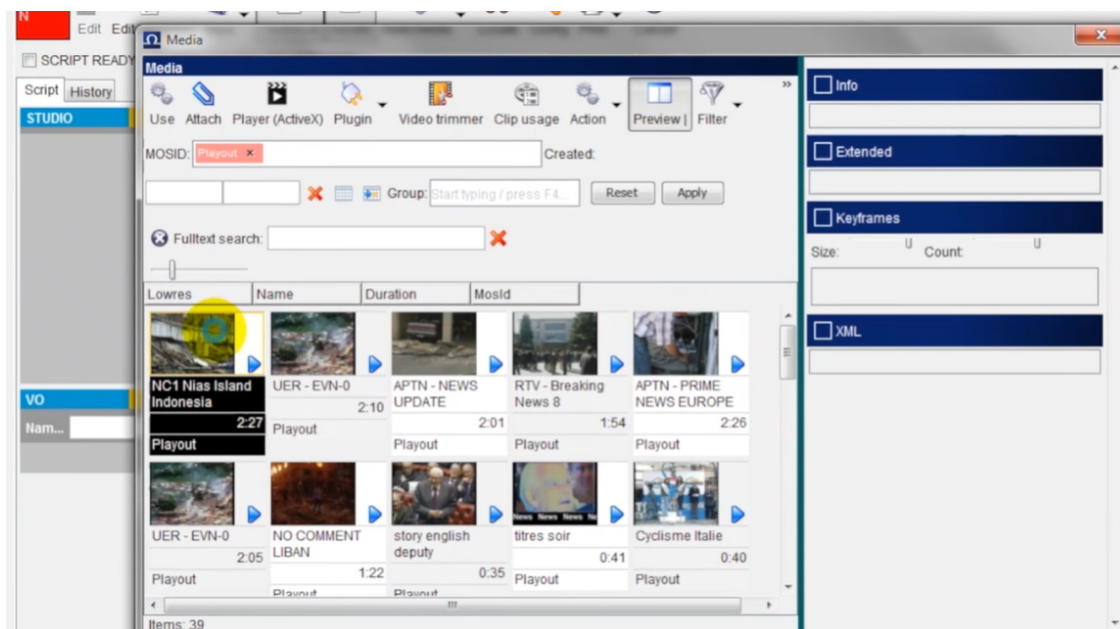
N

Edit Edit

SCRIPT READY

Script History

STUDIO

VO

Nam...

Media

Media

Use Attach Player (ActiveX) Plugin Video trimmer Clip usage Action Preview | Filter

MOSID: Playout × Created:

Group: Start typing / press F4... Reset Apply

Fulltext search:

| Lowres | Name | Duration | MosId |
|---|---|---|---|

NC1 Nias Island Indonesia 2:27 Playout

UER - EVN-0 2:10 Playout

APTN - NEWS UPDATE 2:01 Playout

RTV - Breaking News 8 1:54 Playout

APTN - PRIME NEWS EUROPE 2:26 Playout

UER - EVN-0 2:05 Playout

NO COMMENT LIBAN 1:22 Playout

story english deputy 0:35 Playout

titres soir 0:41 Playout

Cyclisme Italie 0:40 Playout

Items: 39

Info

Extended

Keyframes

Size: Count:

XML